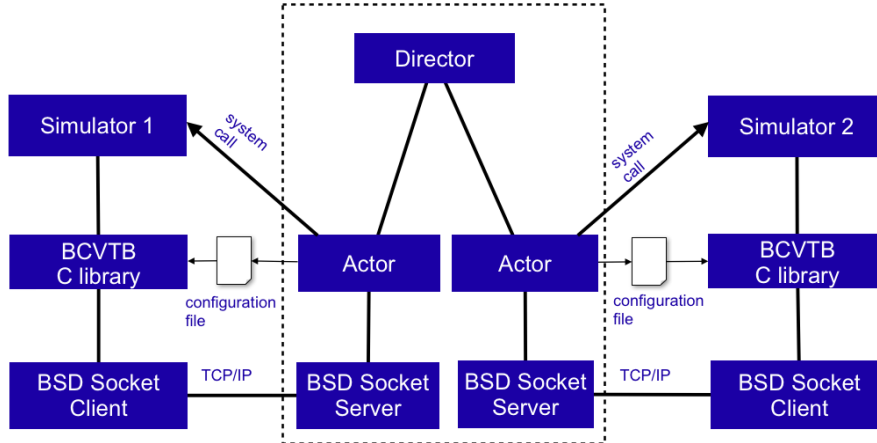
Director

Simulator 1

system call

Simulator 2

system call

BCVTB C library

Actor

Actor

BCVTB C library

configuration file

configuration file

BSD Socket Client

TCP/IP

BSD Socket Server

BSD Socket Server

TCP/IP

BSD Socket Client